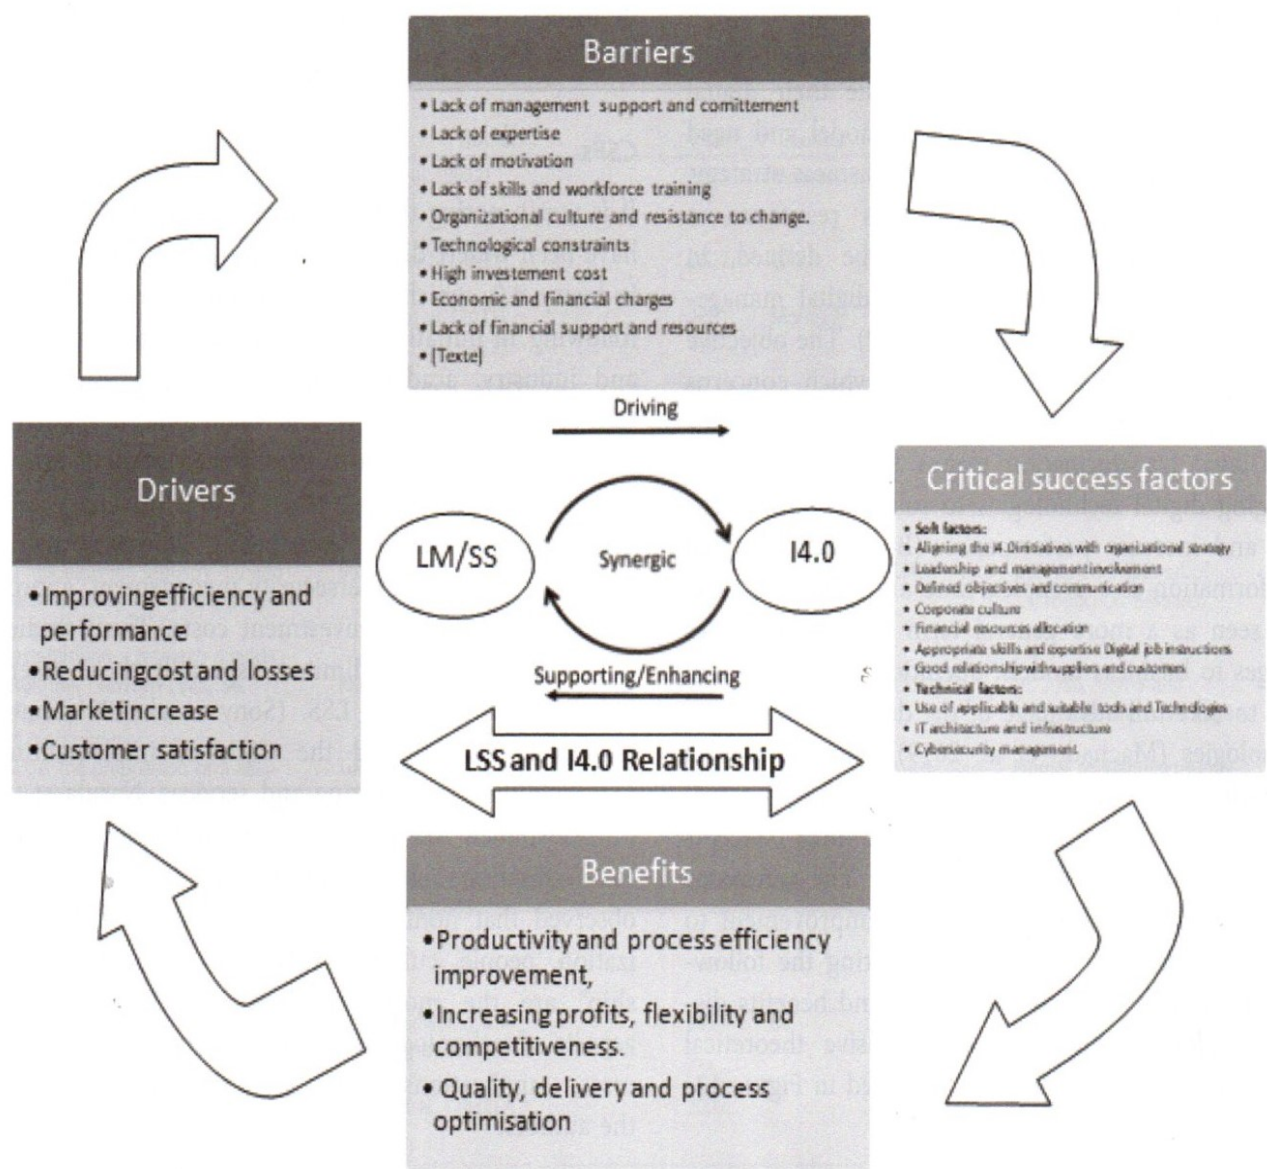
Barriers

• Lack of management support and comittement
• Lack of expertise
• Lack of motivation
• Lack of skills and workforce training
• Organizational culture and resistance to change.
• Technological constraints
• High investement cost
• Economic and financial charges
• Lack of financial support and resources
• [Texte]

Driving

Drivers

• Improvingefficiency and performance
• Reducingcost and losses
• Marketincrease
• Customer satisfaction

LM/SS

Synergic

I4.0

Supporting/Enhancing

Critical success factors

• Soft factors:
• Aligning the I4.0initiatives with organizational strategy
• Leadership and managementinvolvement
• Defined objectives and communication
• Corporate culture
• Financial resources allocation
• Appropriate skills and expertise Digital job instructions
• Good relationshipwithsuppliers and customers
• Technical factors:
• Use of applicable and suitable tools and Technologies
• IT architecture and infrastructure
• Cybersecurity management

LSS and I4.0 Relationship

Benefits

• Productivity and process efficiency improvement,
• Increasing profits, flexibility and competitiveness.
• Quality, delivery and process optimisation